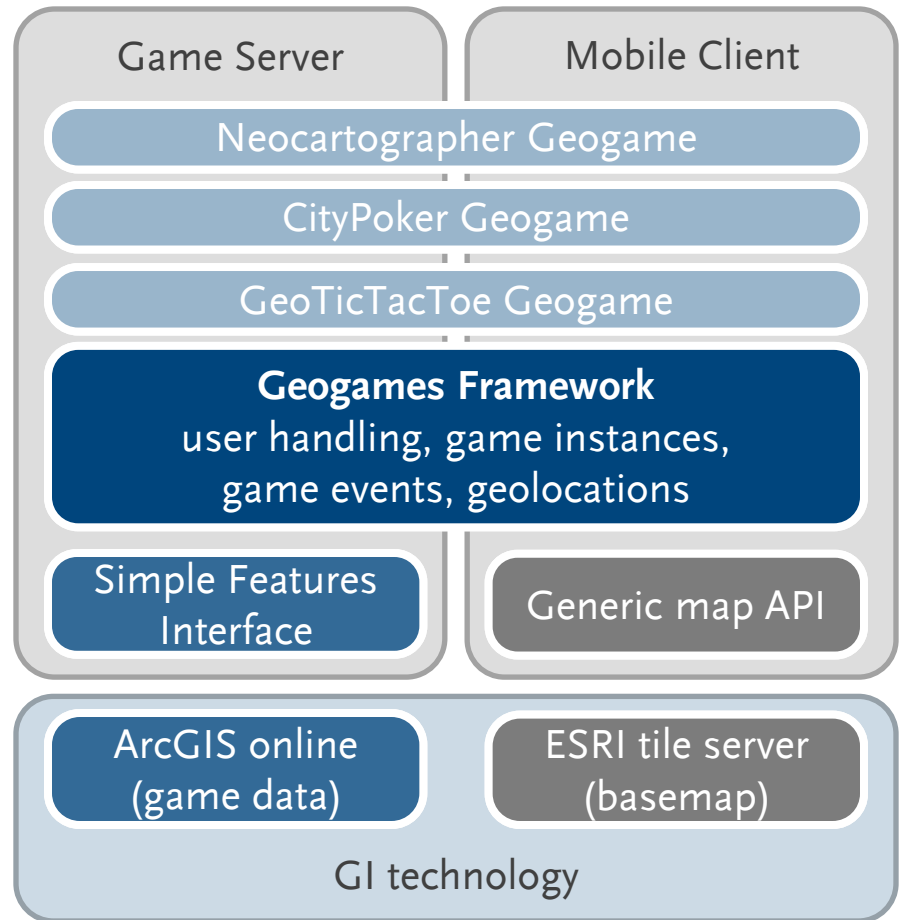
Game Server

Mobile Client

Neocartographer Geogame

CityPoker Geogame

GeoTicTacToe Geogame

**Geogames Framework**
user handling, game instances, game events, geolocations

Simple Features Interface

Generic map API

ArcGIS online (game data)

ESRI tile server (basemap)

GI technology